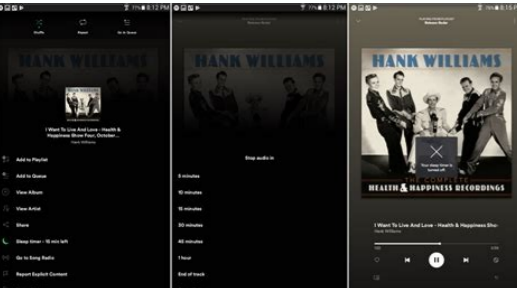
71% 8:12 PM

Shuffle Repeat Go to Queue

HANK WILLIAMS

I Want To Live And Love - Health & Happiness Show Four, October...

Hank Williams

Add to Playlist

Add to Queue

View Album

View Artist

Share

Sleep timer - 15 min left

Go to Song Radio

Report Explicit Content

71% 8:12 PM

HANK WILLIAMS

Stop audio in

5 minutes

10 minutes

15 minutes

30 minutes

45 minutes

1 hour

End of track

71% 8:15 PM

HANK WILLIAMS

Your sleep timer is turned off.

THE COMPLETE
HEALTH & HAPPINESS RECORDINGS

I Want To Live And Love - Health & Happiness Sho

Hank Williams